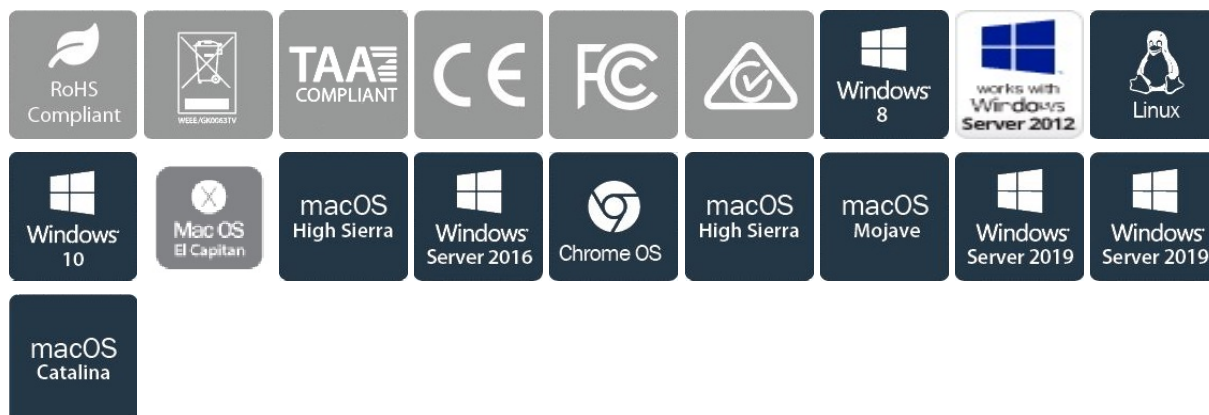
RoHS Compliant

WEEE/GK0063TV

TAA COMPLIANT

CE

FC

Windows 8

works with Windows Server 2012

Linux

Windows 10

Mac OS El Capitan

macOS High Sierra

Windows Server 2016

Chrome OS

macOS High Sierra

macOS Mojave

Windows Server 2019

Windows Server 2019

macOS Catalina